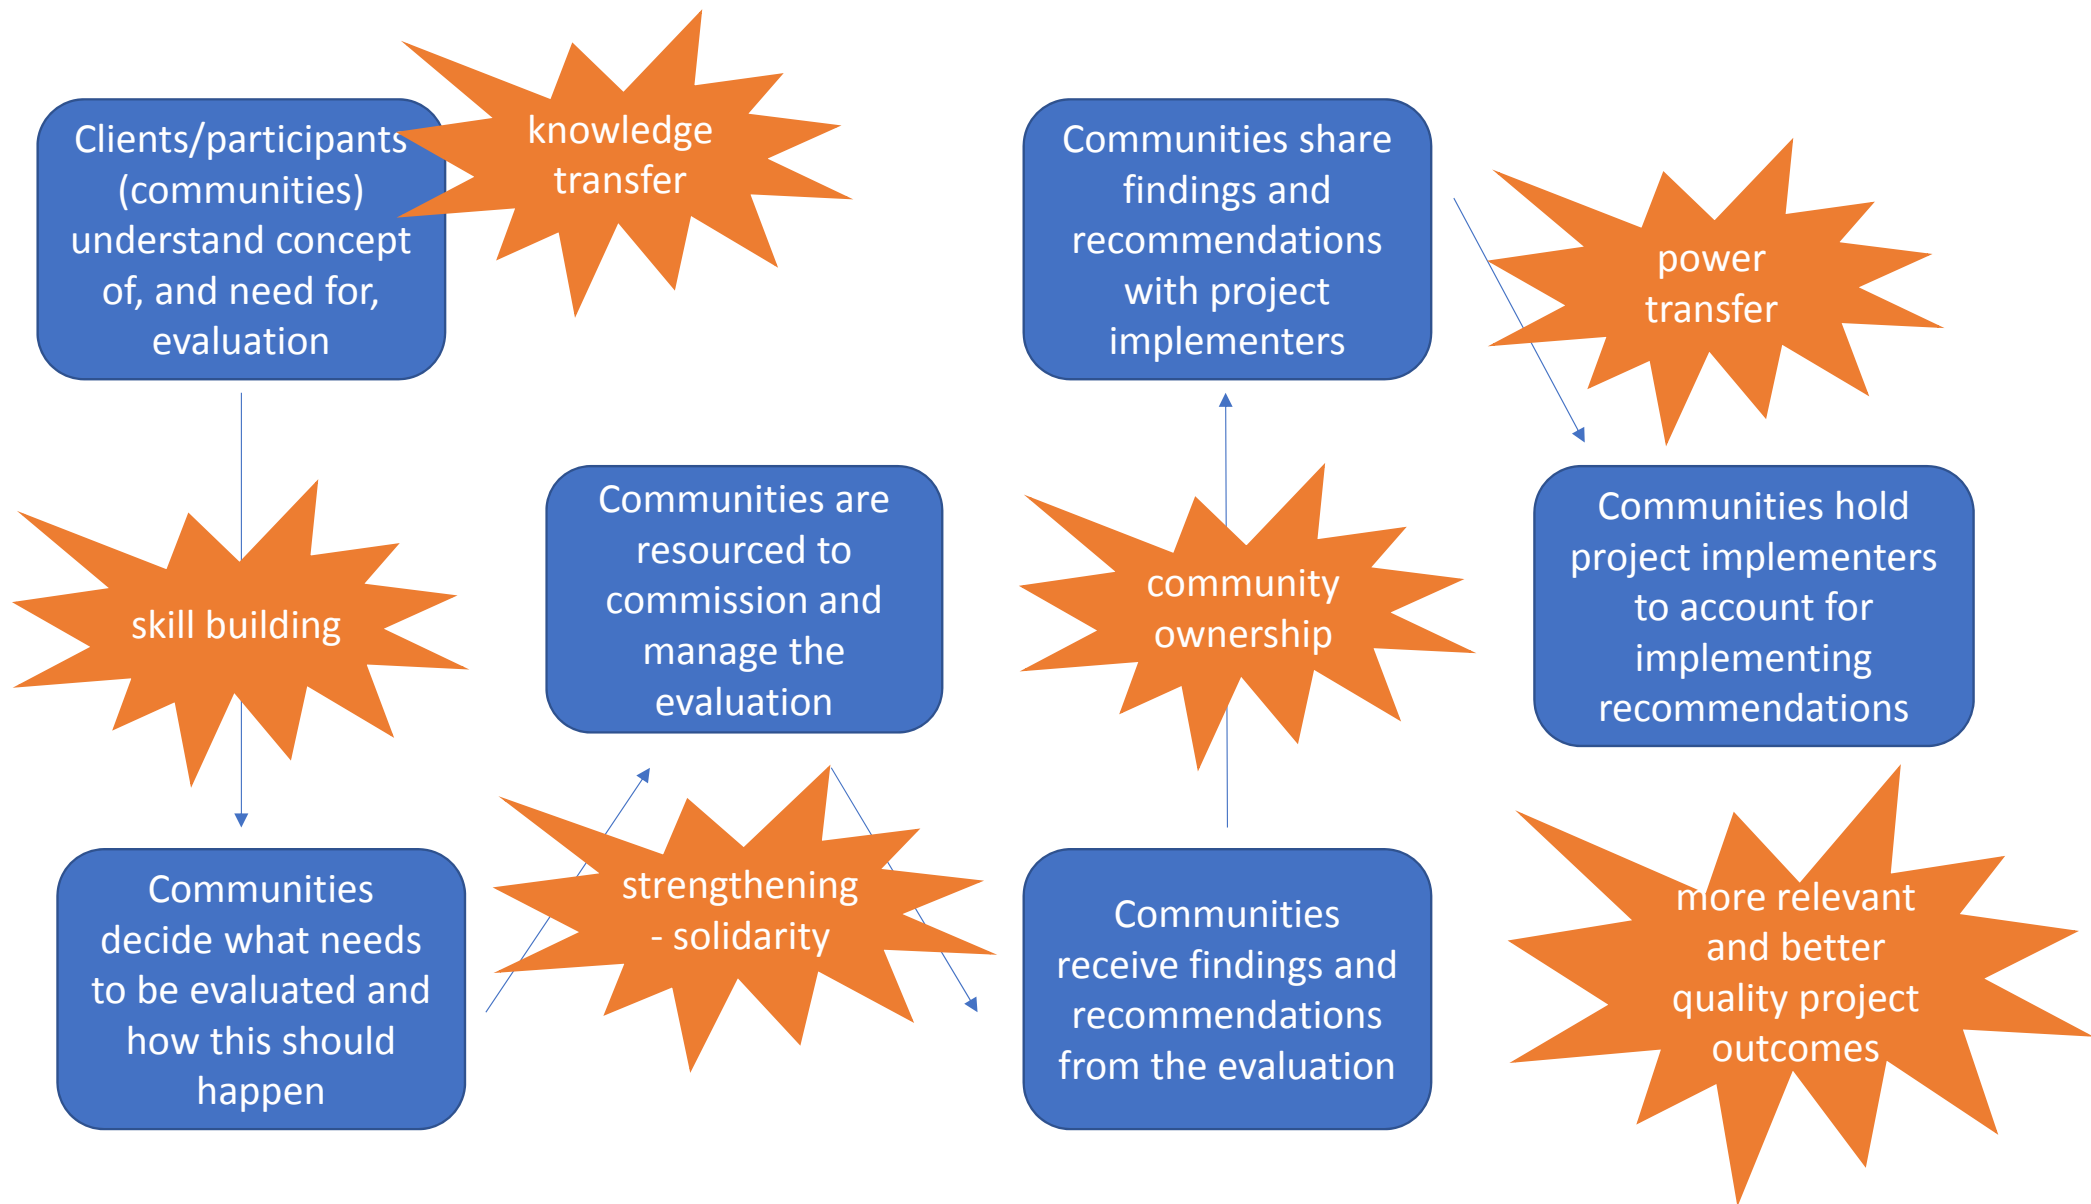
Clients/participants (communities) understand concept of, and need for, evaluation

knowledge transfer

Communities share findings and recommendations with project implementers

power transfer

skill building

Communities are resourced to commission and manage the evaluation

community ownership

Communities hold project implementers to account for implementing recommendations

Communities decide what needs to be evaluated and how this should happen

strengthening - solidarity

Communities receive findings and recommendations from the evaluation

more relevant and better quality project outcomes